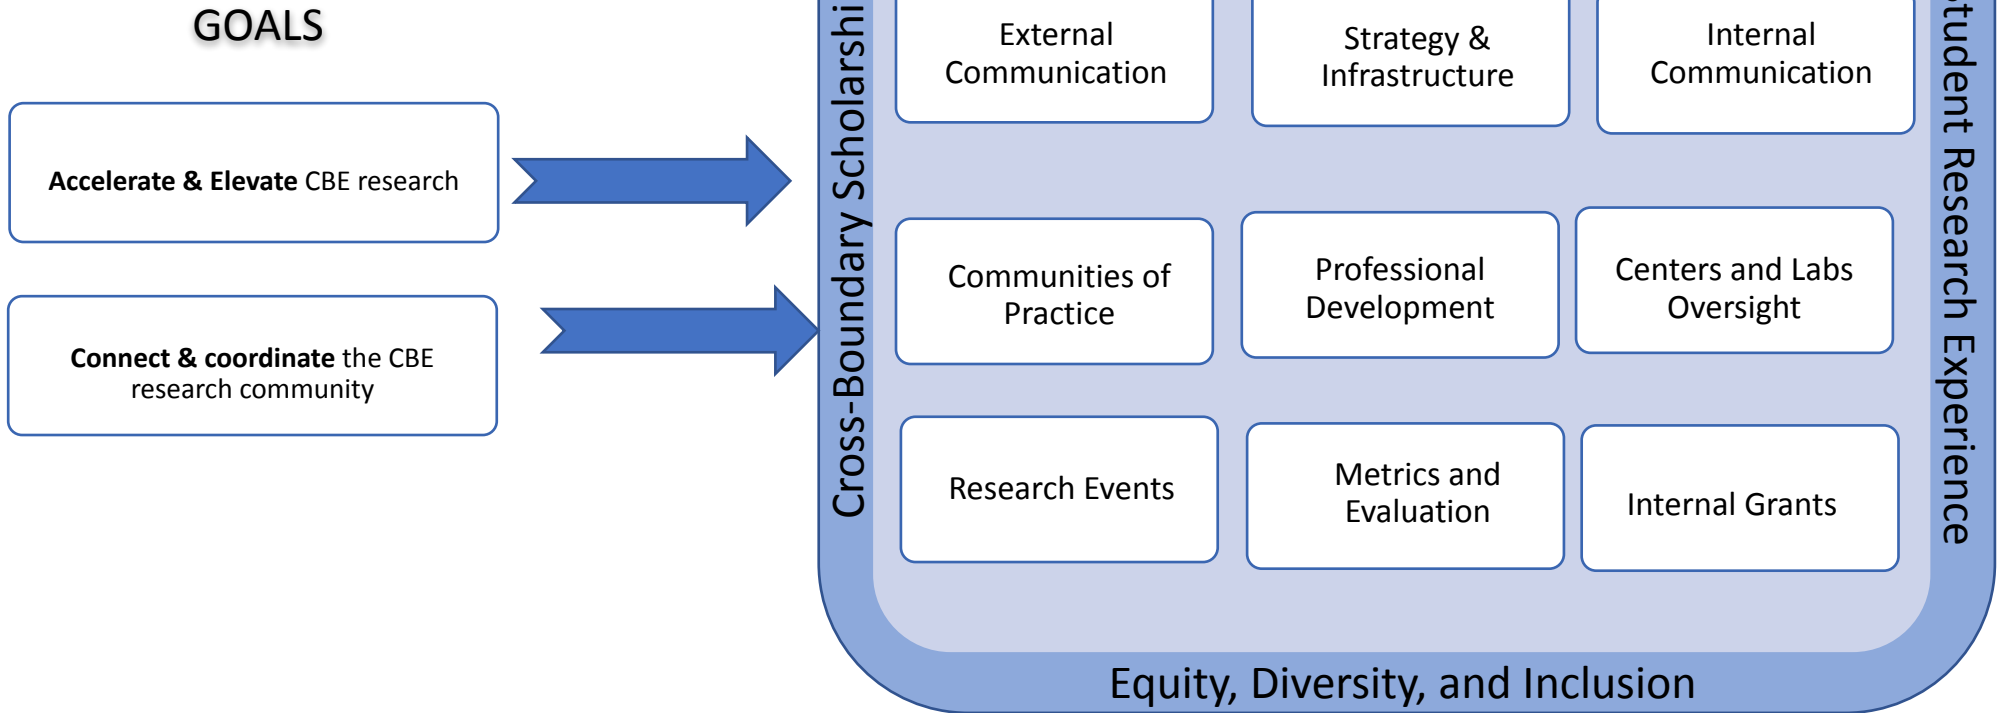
GOALS

**Accelerate & Elevate** CBE research

**Connect & coordinate** the CBE research community

Cross-Boundary Scholarshi

External Communication

Strategy & Infrastructure

Internal Communication

Communities of Practice

Professional Development

Centers and Labs Oversight

Research Events

Metrics and Evaluation

Internal Grants

tudent Research Experience

Equity, Diversity, and Inclusion